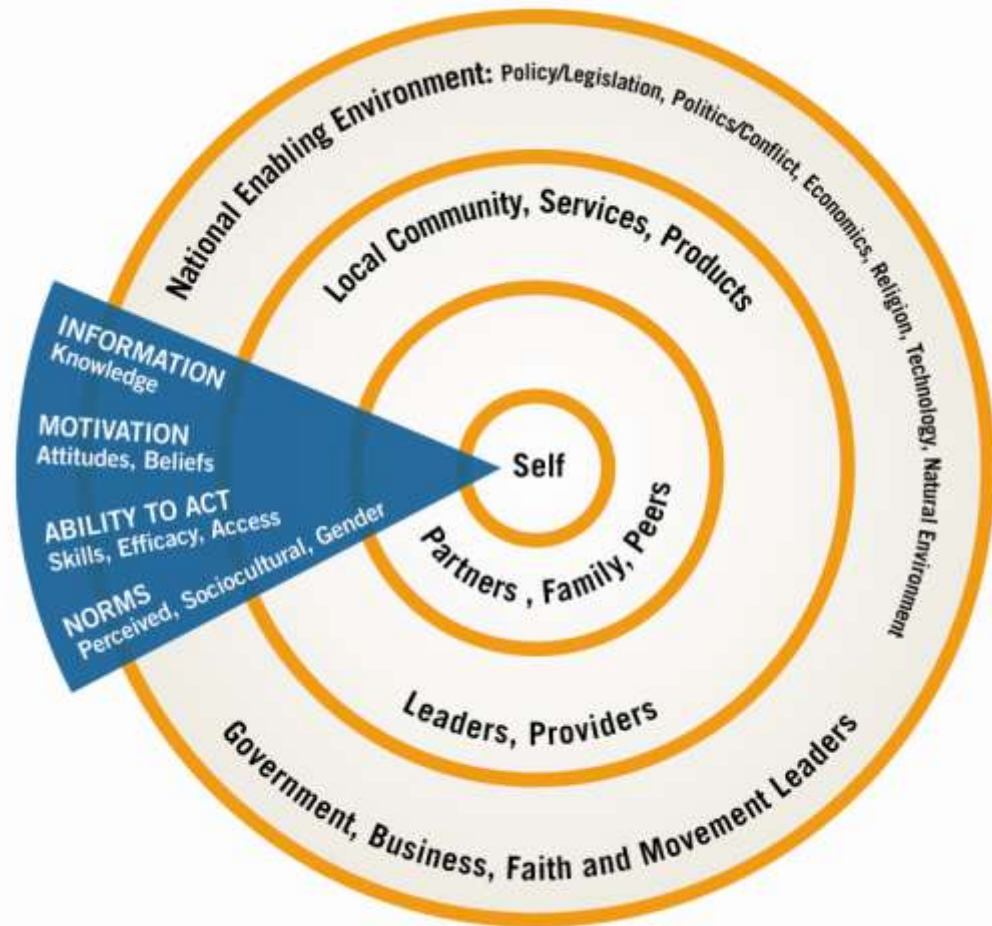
National Enabling Environment: Policy/Legislation, Politics/Conflict, Economics, Religion, Technology, Natural Environment

Local Community, Services, Products

INFORMATION
Knowledge

MOTIVATION
Attitudes, Beliefs

ABILITY TO ACT
Skills, Efficacy, Access

NORMS
Perceived, Sociocultural, Gender

Self

Partners , Family, Peers

Leaders, Providers

Government, Business, Faith and Movement Leaders